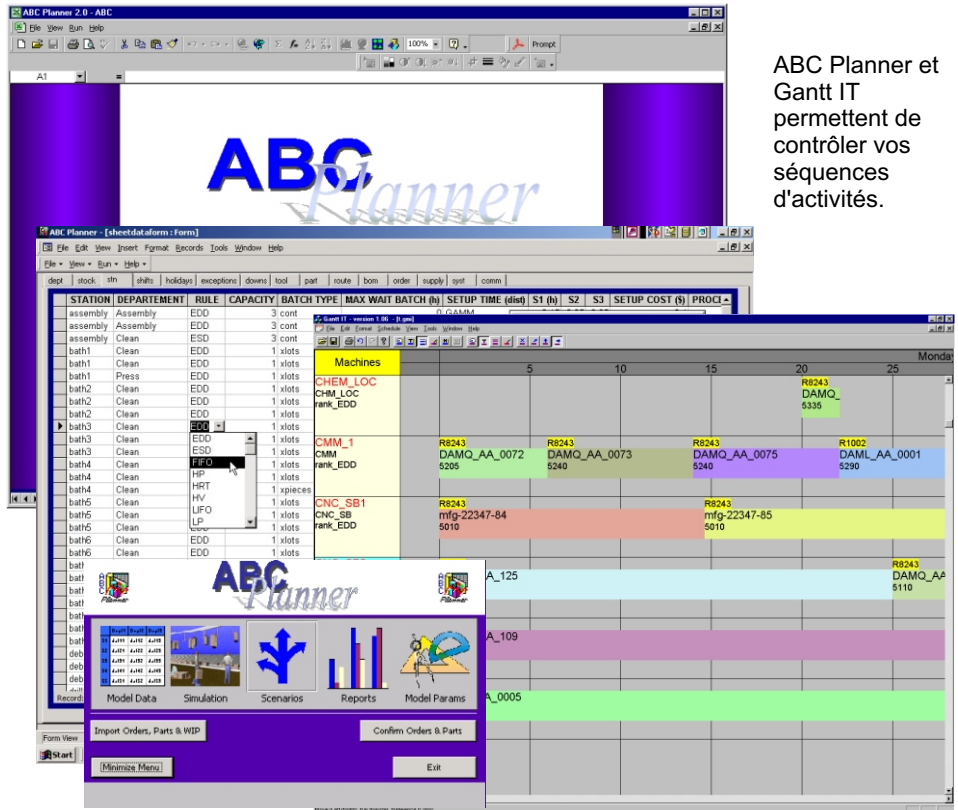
ABC Planner 2.0 - ABC

File View Run Help

100%

Prompt

A1

=

ABC Planner

ABC Planner et Gantt IT permettent de contrôler vos séquences d'activités.

ABC Planner - [sheetdataform : Form]

File Edit View Insert Format Records Tools Window Help

File View Run Help

dept | stock | stn | shifts | holidays | exceptions | downs | tool | part | route | bom | order | supply | syst | comm

| STATION | DEPARTEMENT | RULE | CAPACITY | BATCH TYPE | MAX WAIT BATCH (h) | SETUP TIME (dist) | S1 (h) | S2 | S3 | SETUP COST ($) | PROC |
|---|---|---|---|---|---|---|---|---|---|---|---|
| assembly | Assembly | EDD | 3 | cont | | 0 GAMM | | | | | |
| assembly | Assembly | EDD | 3 | cont | | | | | | | |
| assembly | Clean | ESD | 3 | cont | | | | | | | |
| bath1 | Clean | EDD | 1 | xlots | | | | | | | |
| bath1 | Clean | EDD | 1 | xlots | | | | | | | |
| bath1 | Press | EDD | 1 | xlots | | | | | | | |
| bath2 | Clean | EDD | 1 | xlots | | | | | | | |
| bath2 | Clean | EDD | 1 | xlots | | | | | | | |
| bath2 | Clean | EDD | 1 | xlots | | | | | | | |
| bath3 | Clean | EDD | 1 | xlots | | | | | | | |
| bath3 | Clean | EDD | 1 | xlots | | | | | | | |
| bath3 | Clean | ESD | 1 | xlots | | | | | | | |
| bath4 | Clean | FIFO | 1 | xlots | | | | | | | |
| bath4 | Clean | HP | 1 | xlots | | | | | | | |
| bath4 | Clean | HRT | 1 | xpieces | | | | | | | |
| bath5 | Clean | HV | 1 | xlots | | | | | | | |
| bath5 | Clean | LIFO | 1 | xlots | | | | | | | |
| bath5 | Clean | LP | 1 | xlots | | | | | | | |
| bath6 | Clean | EDD | 1 | xlots | | | | | | | |
| bath6 | Clean | EDD | 1 | xlots | | | | | | | |

Gantt IT - version 1.06 - [t.gnt]

File Edit Format Schedule View Tools Window Help

Machines

Monday

5 10 15 20 25

CHEM_LOC
CHM_LOC
rank_EDD

R8243 DAMQ_ 5335

CMM_1
CMM
rank_EDD

R8243 DAMQ_AA_0072 5205
R8243 DAMQ_AA_0073 5240
R8243 DAMQ_AA_0075 5240
R1002 DAML_AA_0001 5290

CNC_SB1
CNC_SB
rank_EDD

R8243 mfg-22347-84 5010
R8243 mfg-22347-85 5010

A_125
R8243 DAMQ_AA 5110

A_109

A_0005

ABC Planner

Model Data
Simulation
Scenarios
Reports
Model Params

Import Orders, Parts & WIP
Confirm Orders & Parts

Minimize Menu
Exit

Form View

Start